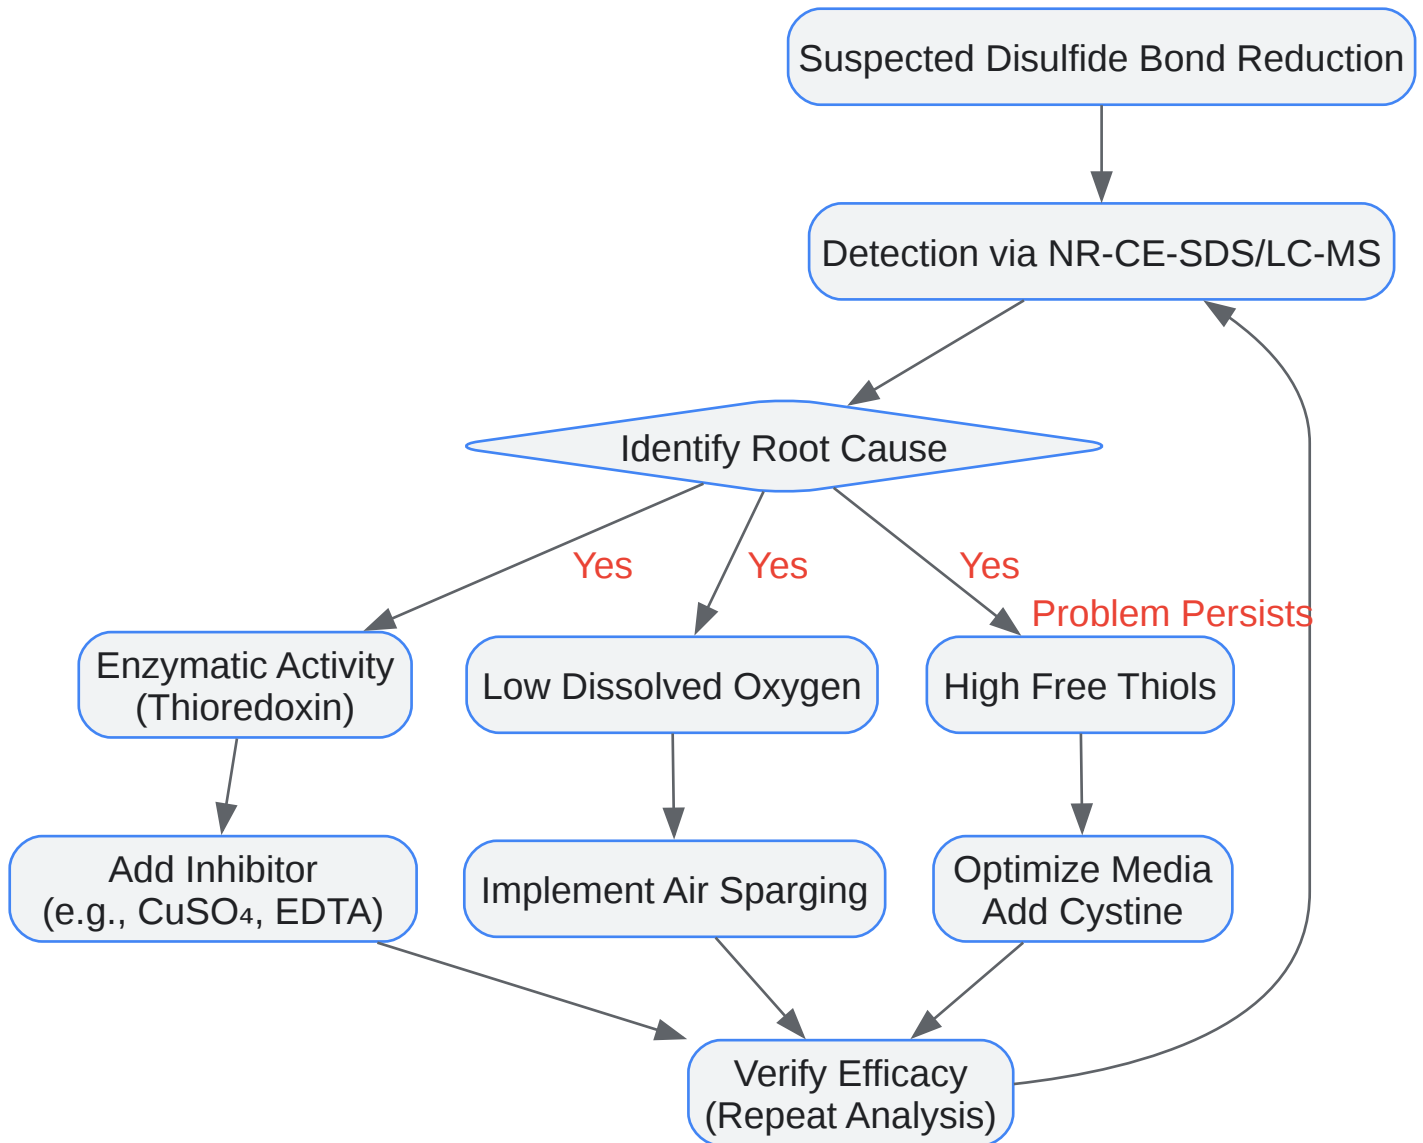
Suspected Disulfide Bond Reduction

Detection via NR-CE-SDS/LC-MS

Identify Root Cause

Yes

Yes

Yes

Problem Persists

Enzymatic Activity (Thioredoxin)

Low Dissolved Oxygen

High Free Thiols

Add Inhibitor (e.g., $CuSO_4$, EDTA)

Implement Air Sparging

Optimize Media Add Cystine

Verify Efficacy (Repeat Analysis)